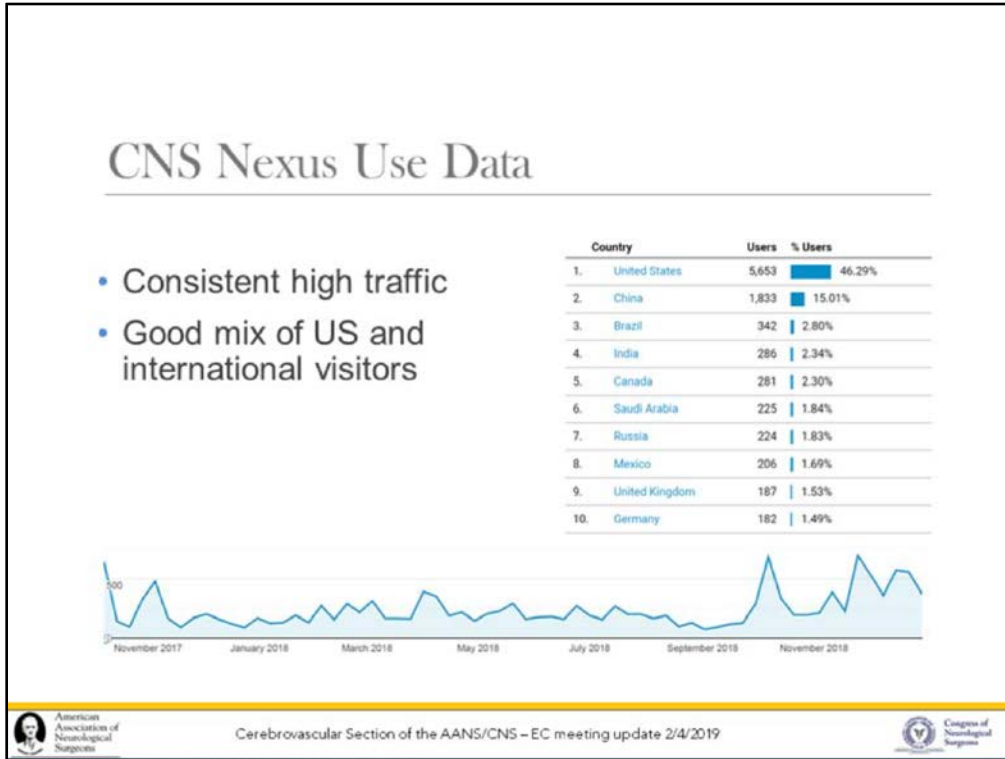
CNS Nexus Use Data

- Consistent high traffic
- Good mix of US and international visitors

| | Country | Users | % Users |
|---|---|---|---|
| 1. | United States | 5,653 | 46.29% |
| 2. | China | 1,833 | 15.01% |
| 3. | Brazil | 342 | 2.80% |
| 4. | India | 286 | 2.34% |
| 5. | Canada | 281 | 2.30% |
| 6. | Saudi Arabia | 225 | 1.84% |
| 7. | Russia | 224 | 1.83% |
| 8. | Mexico | 206 | 1.69% |
| 9. | United Kingdom | 187 | 1.53% |
| 10. | Germany | 182 | 1.49% |

500
0
November 2017 January 2018 March 2018 May 2018 July 2018 September 2018 November 2018

American Association of Neurological Surgeons

Cerebrovascular Section of the AANS/CNS – EC meeting update 2/4/2019

Congress of Neurological Surgeons